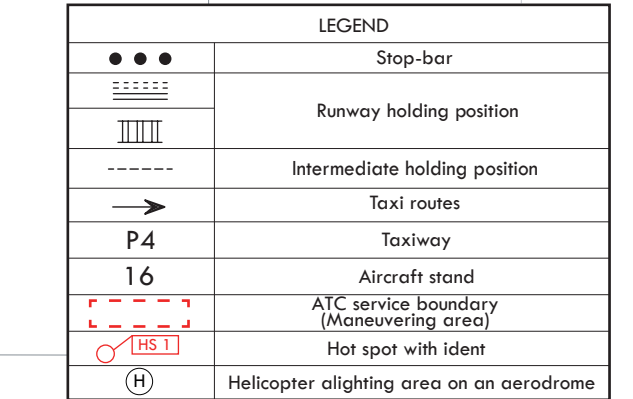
LEGEND

| | |
|---|---|
| | Stop-bar |
| | Runway holding position |
| | Intermediate holding position |
| | Taxi routes |
| P4 | Taxiway |
| 16 | Aircraft stand |
| | ATC service boundary (Maneuvering area) |
| HS 1 | Hot spot with ident |
| H | Helicopter alighting area on an aerodrome |